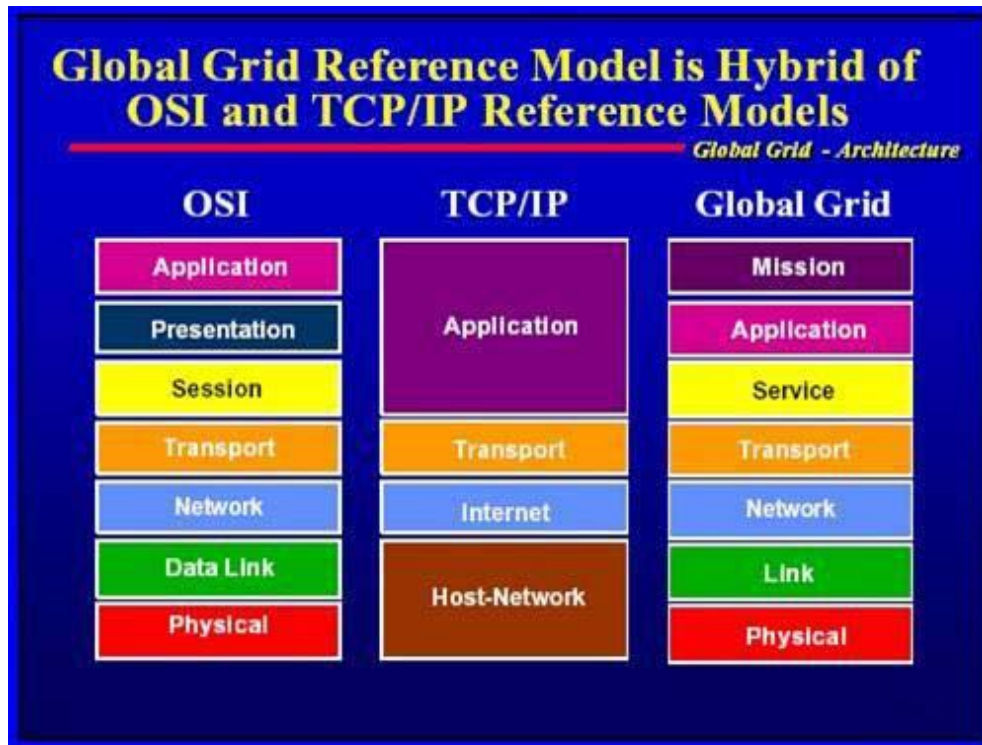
Global Grid Reference Model is Hybrid of OSI and TCP/IP Reference Models

Global Grid - Architecture

OSI

Application
Presentation
Session
Transport
Network
Data Link
Physical

TCP/IP

Application
Transport
Internet
Host-Network

Global Grid

Mission
Application
Service
Transport
Network
Link
Physical